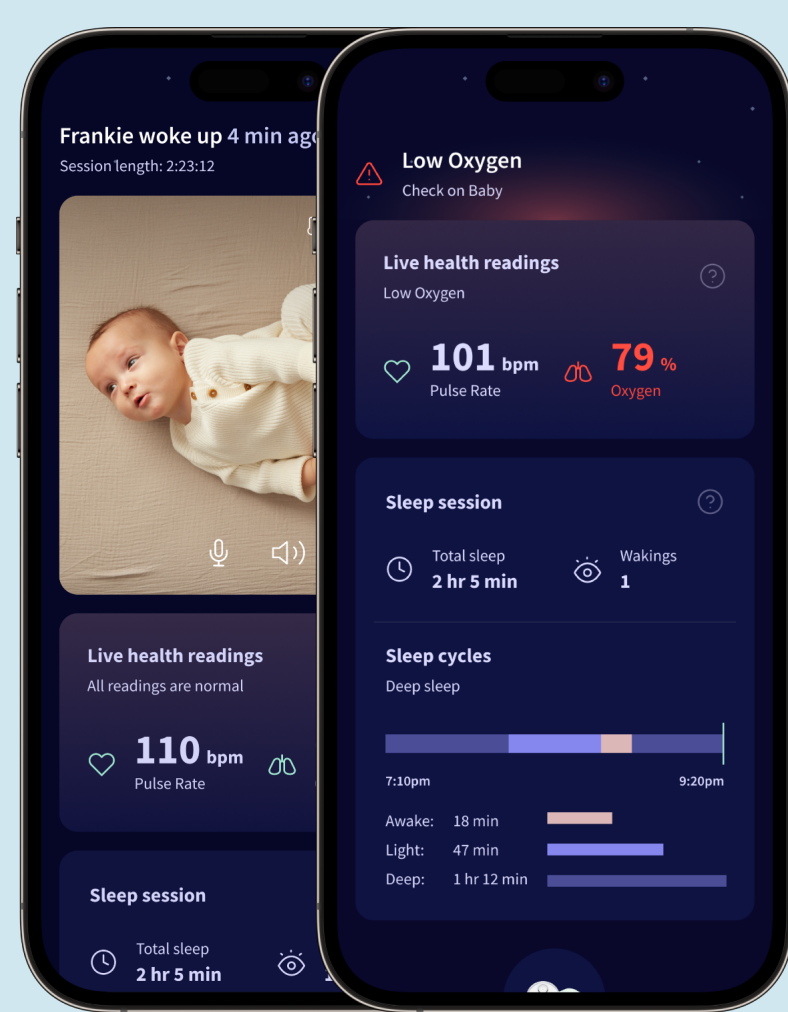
Frankie woke up 4 min ago
Session length: 2:23:12

Live health readings
All readings are normal

110 bpm
Pulse Rate

Sleep session

Total sleep
2 hr 5 min

Low Oxygen
Check on Baby

Live health readings
Low Oxygen

101 bpm
Pulse Rate

79 %
Oxygen

Sleep session

Total sleep
2 hr 5 min

Wakings
1

Sleep cycles
Deep sleep

7:10pm
9:20pm

Awake: 18 min
Light: 47 min
Deep: 1 hr 12 min